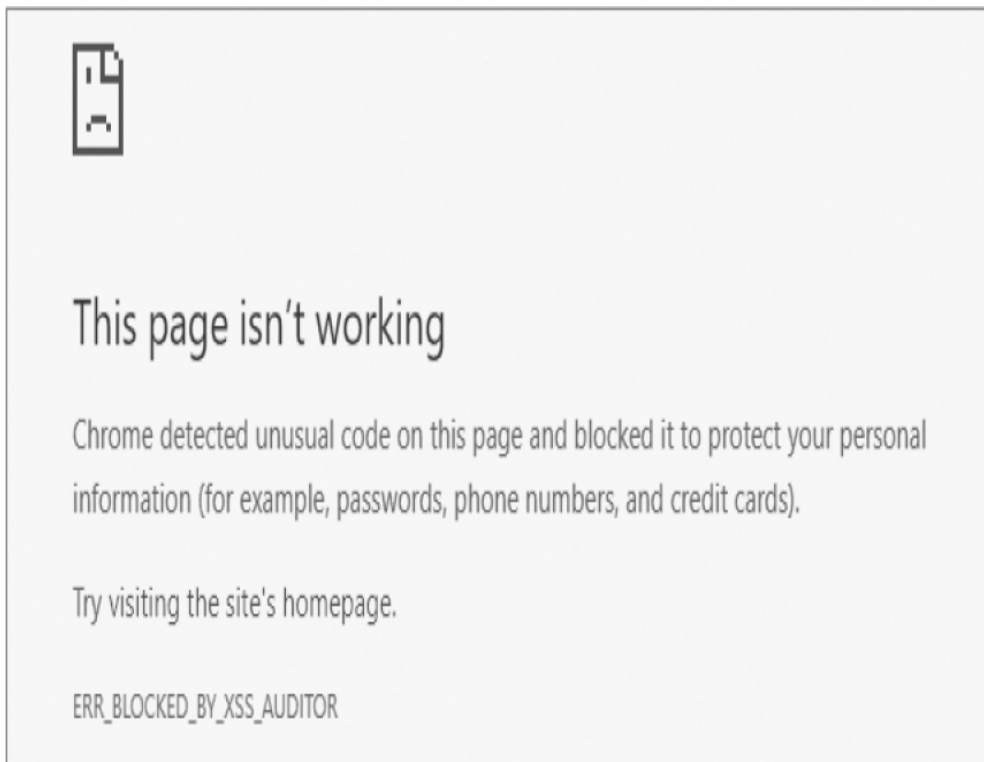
This page isn’t working

Chrome detected unusual code on this page and blocked it to protect your personal information (for example, passwords, phone numbers, and credit cards).

Try visiting the site's homepage.

ERR_BLOCKED_BY_XSS_AUDITOR